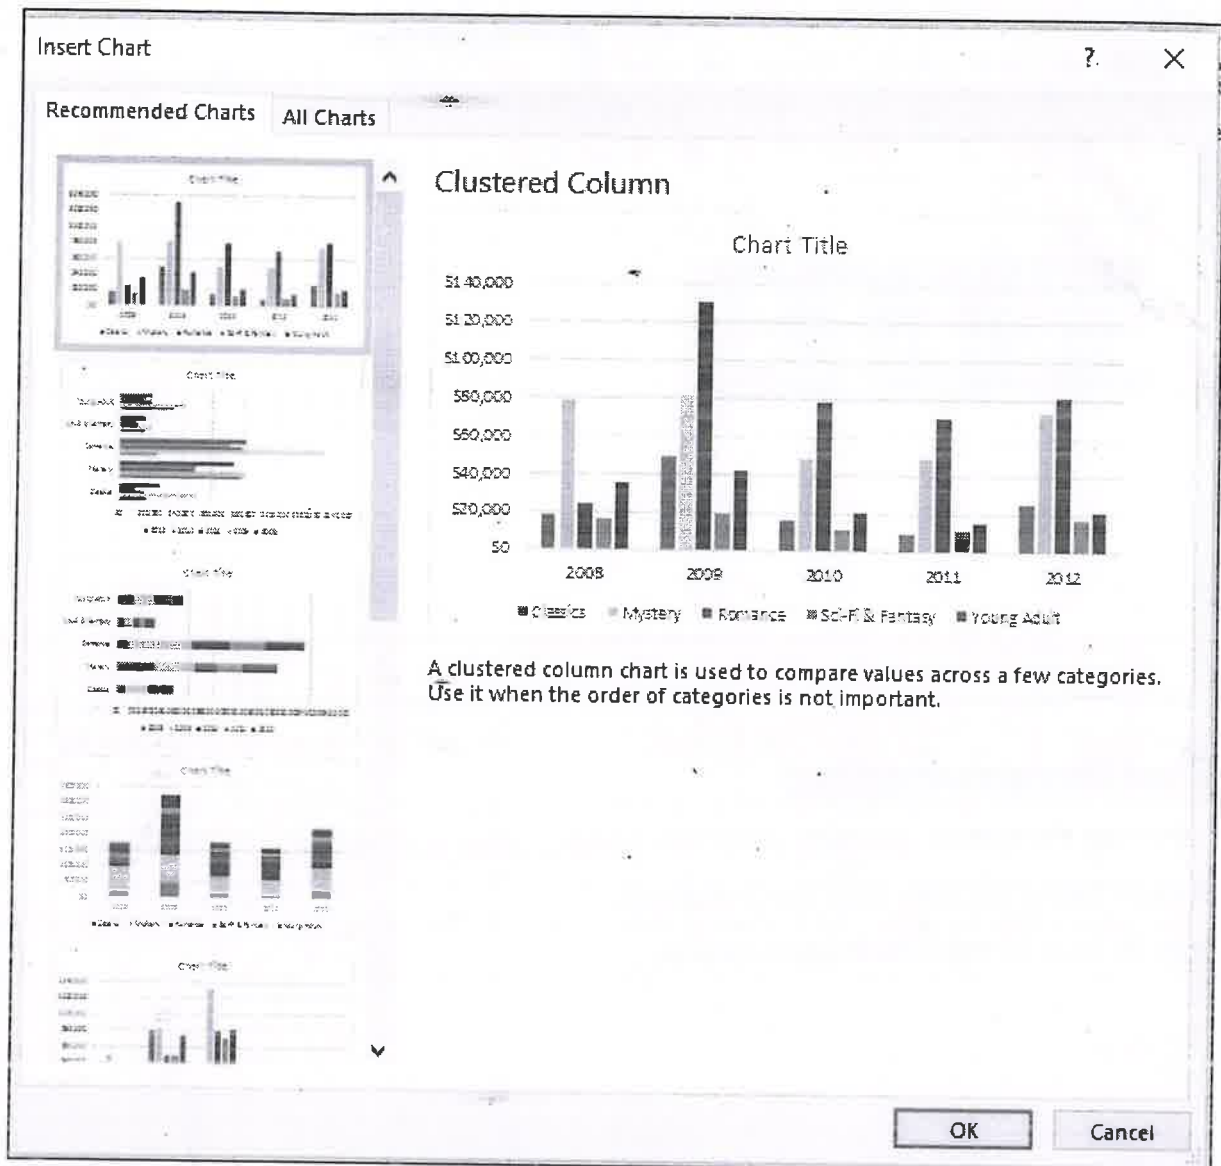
Insert Chart

?

X

Recommended Charts

All Charts

Chart Title

Chart Title

Chart Title

Chart Title

Chart Title

Clustered Column

Chart Title

\$140,000

\$120,000

\$100,000

\$80,000

\$60,000

\$40,000

\$20,000

\$0

2008

2009

2010

2011

2012

Classics

Mystery

Romance

Sci-Fi & Fantasy

Young Adult

A clustered column chart is used to compare values across a few categories. Use it when the order of categories is not important.

OK

Cancel